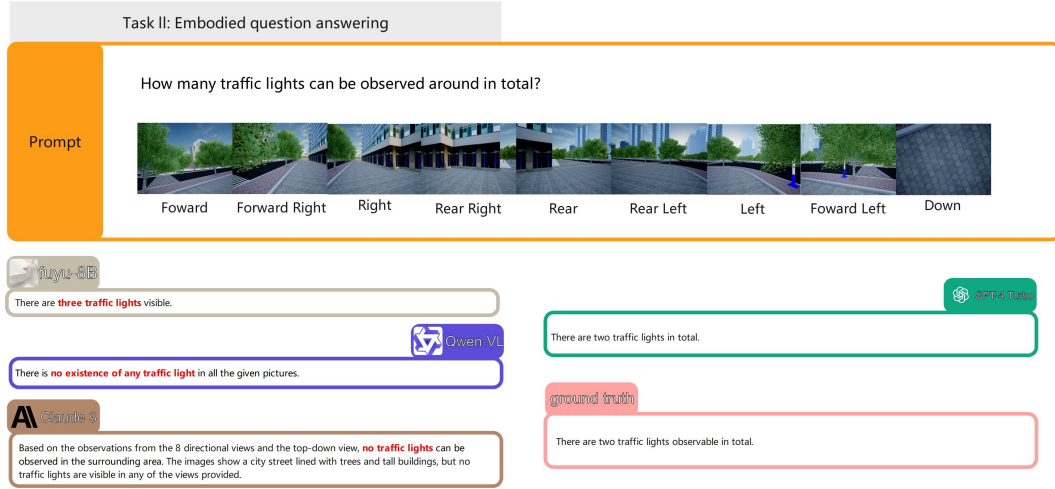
Task II: Embodied question answering

Prompt

How many traffic lights can be observed around in total?

Foward Forward Right Right Rear Right Rear Rear Left Left Foward Left Down

fuyu-8B

There are three traffic lights visible.

Qwen-VL

There is no existence of any traffic light in all the given pictures.

Claude 3

Based on the observations from the 8 directional views and the top-down view, no traffic lights can be observed in the surrounding area. The images show a city street lined with trees and tall buildings, but no traffic lights are visible in any of the views provided.

GPT-4 Turbo

There are two traffic lights in total.

ground truth

There are two traffic lights observable in total.